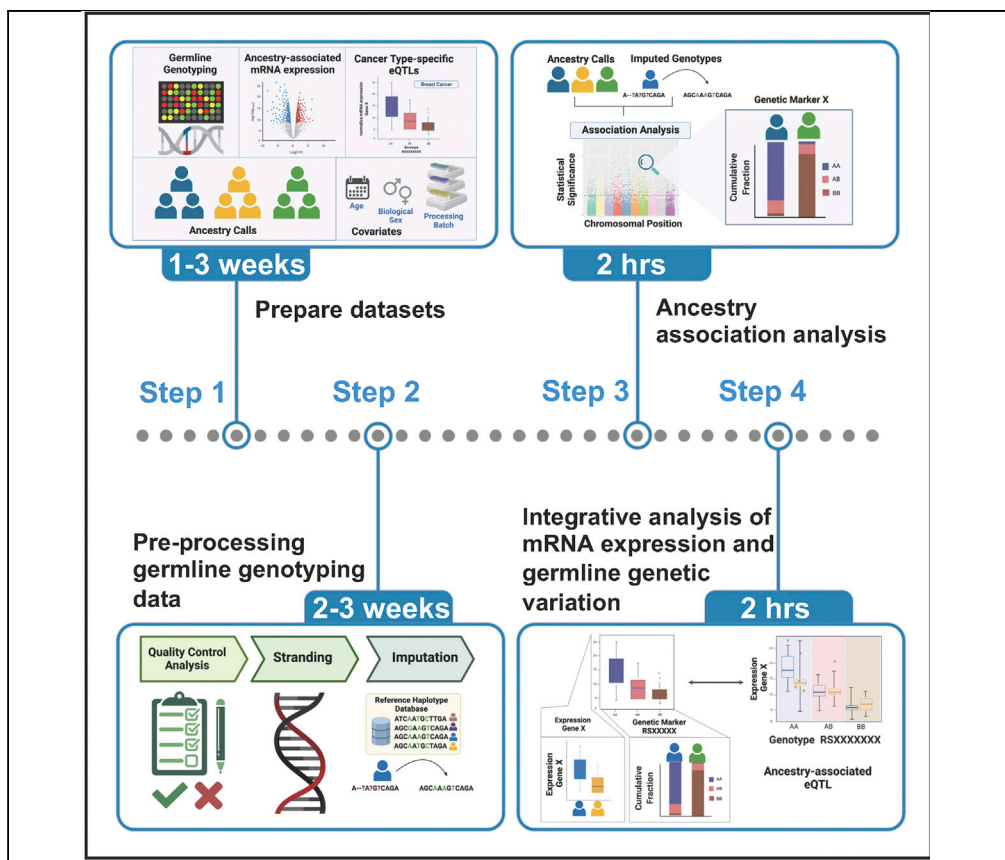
Germline Genotyping

Ancestry-associated mRNA expression

Cancer Type-specific eQTLs

Breast Cancer

Gene X

Ancestry Calls

Covariates

Age

Biological Sex

Processing Batch

1-3 weeks

Prepare datasets

Ancestry Calls

Imputed Genotypes

A--?A?G?CAGA

AGCAAAGTCAGA

Association Analysis

Statistical Significance

Chromosomal Position

Genetic Marker X

Cumulative Fraction

AA

AB

BB

2 hrs

Ancestry association analysis

Step 1

Step 2

Step 3

Step 4

Pre-processing germline genotyping data

2-3 weeks

Quality Control Analysis

Stranding

Imputation

Reference Haplotype Database

ATCAATGCTTGA

AGCAAAGTCAGA

AGCAAAGTCAGA

AGCAATGCTAGA

A--?A?G?CAGA

AGCAAAGTCAGA

Integrative analysis of mRNA expression and germline genetic variation

2 hrs

Expression Gene X

Genetic Marker RSXXXXX

Cumulative Fraction

AA

AB

BB

Expression Gene X

AA

AB

BB

Genotype RSXXXXXXX

Ancestry-associated eQTL